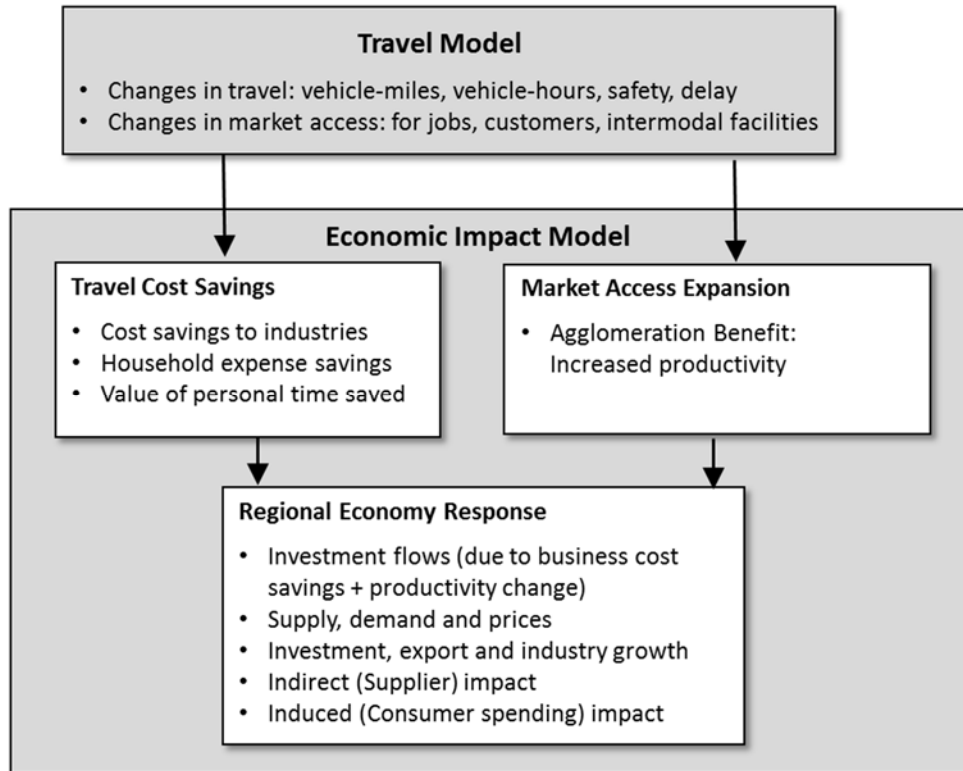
Travel Model

- Changes in travel: vehicle-miles, vehicle-hours, safety, delay
- Changes in market access: for jobs, customers, intermodal facilities

Economic Impact Model

Travel Cost Savings

- Cost savings to industries
- Household expense savings
- Value of personal time saved

Market Access Expansion

- Agglomeration Benefit: Increased productivity

Regional Economy Response

- Investment flows (due to business cost savings + productivity change)
- Supply, demand and prices
- Investment, export and industry growth
- Indirect (Supplier) impact
- Induced (Consumer spending) impact